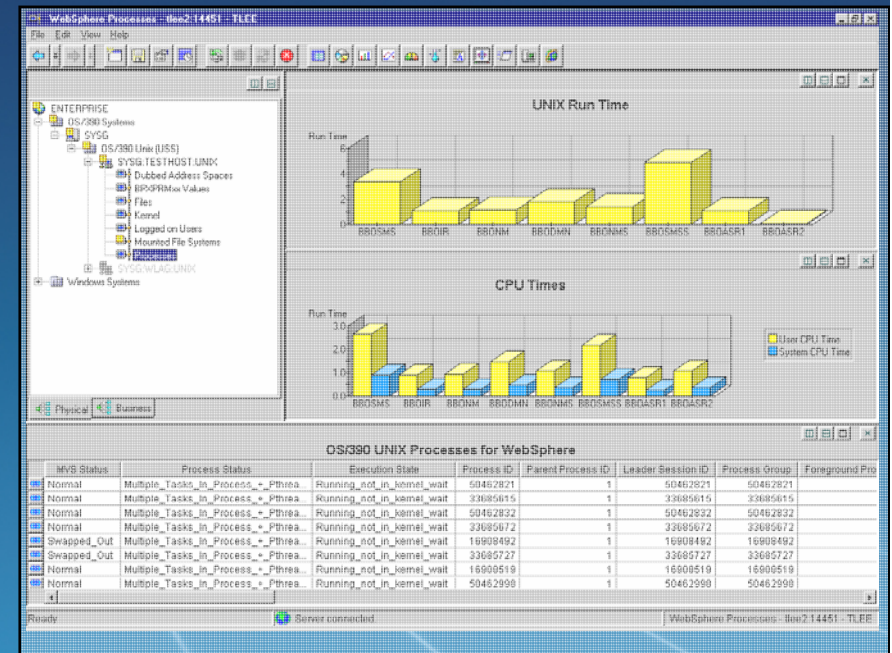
WebSphere Processes - tlee2:14451 - TLEE

File Edit View Help

ENTERPRISE
OS/390 Systems
SYSG
OS/390 Unix (USS)
SYSG:TESTHOST:UNIX
Dubbed Address Spaces
BPXPRMxx Values
Files
Kernel
Logged on Users
Mounted File Systems
Processes
SYSG:WLAG:UNIX
Windows Systems

Physical Business

UNIX Run Time

Run Time
6
4
2
0

BBOSMS BBOIR BBONM BBODMN BBONMS BBOSMSS BBOASR1 BBOASR2

CPU Times

Run Time
3.0
2.0
1.0
0.0

BBOSMS BBOIR BBONM BBODMN BBONMS BBOSMSS BBOASR1 BBOASR2

User CPU Time
System CPU Time

OS/390 UNIX Processes for WebSphere

| MVS Status | Process Status | Execution State | Process ID | Parent Process ID | Leader Session ID | Process Group | Foreground Pro |
|---|---|---|---|---|---|---|---|
| Normal | Multiple_Tasks_In_Process_+_Pthrea... | Running_not_in_kernel_wait | 50462821 | 1 | 50462821 | 50462821 | |
| Normal | Multiple_Tasks_In_Process_+_Pthrea... | Running_not_in_kernel_wait | 33685615 | 1 | 33685615 | 33685615 | |
| Normal | Multiple_Tasks_In_Process_+_Pthrea... | Running_not_in_kernel_wait | 50462832 | 1 | 50462832 | 50462832 | |
| Normal | Multiple_Tasks_In_Process_+_Pthrea... | Running_not_in_kernel_wait | 33685672 | 1 | 33685672 | 33685672 | |
| Swapped_Out | Multiple_Tasks_In_Process_+_Pthrea... | Running_not_in_kernel_wait | 16908492 | 1 | 16908492 | 16908492 | |
| Swapped_Out | Multiple_Tasks_In_Process_+_Pthrea... | Running_not_in_kernel_wait | 33685727 | 1 | 33685727 | 33685727 | |
| Normal | Multiple_Tasks_In_Process_+_Pthrea... | Running_not_in_kernel_wait | 16908519 | 1 | 16908519 | 16908519 | |
| Normal | Multiple_Tasks_In_Process_+_Pthrea... | Running_not_in_kernel_wait | 50462990 | 1 | 50462990 | 50462990 | |

Ready Server connected WebSphere Processes - tlee2:14451 - TLEE